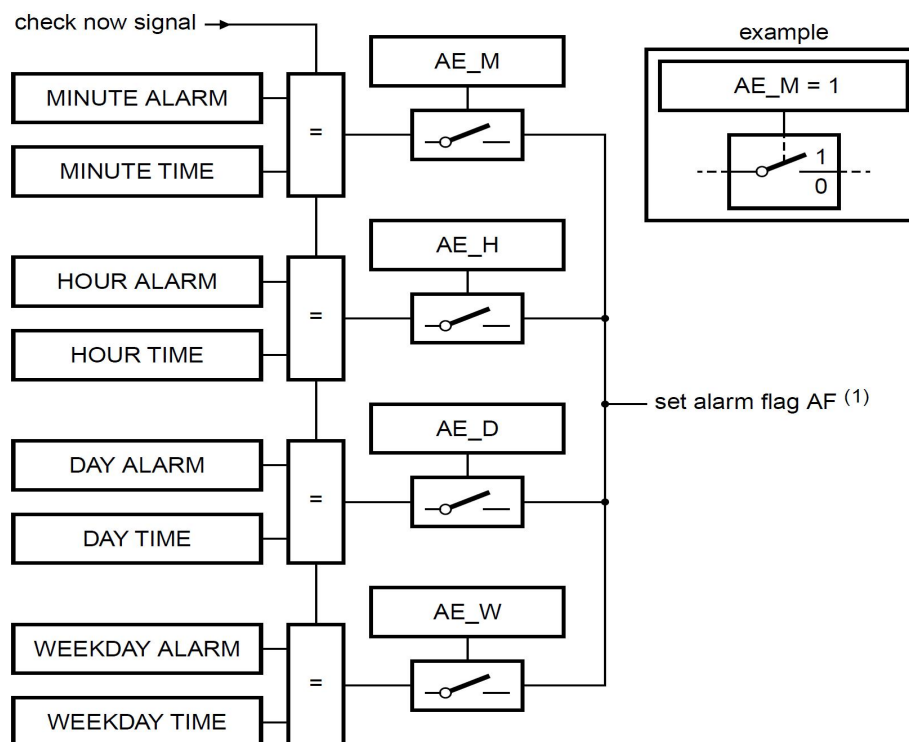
check now signal

MINUTE ALARM

MINUTE TIME

=

AE_M

HOUR ALARM

HOUR TIME

=

AE_H

DAY ALARM

DAY TIME

=

AE_D

WEEKDAY ALARM

WEEKDAY TIME

=

AE_W

set alarm flag AF $^{(1)}$

example

AE_M = 1

1

0